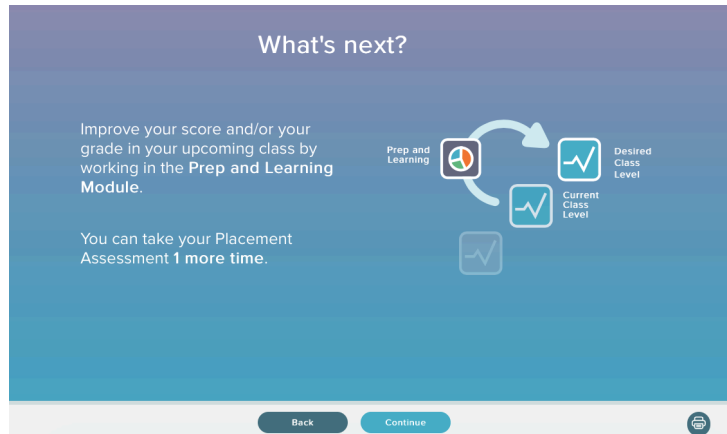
What's next?

Improve your score and/or your grade in your upcoming class by working in the **Prep and Learning Module**.

You can take your Placement Assessment **1 more time**.

Prep and Learning

Desired Class Level

Current Class Level

Back

Continue